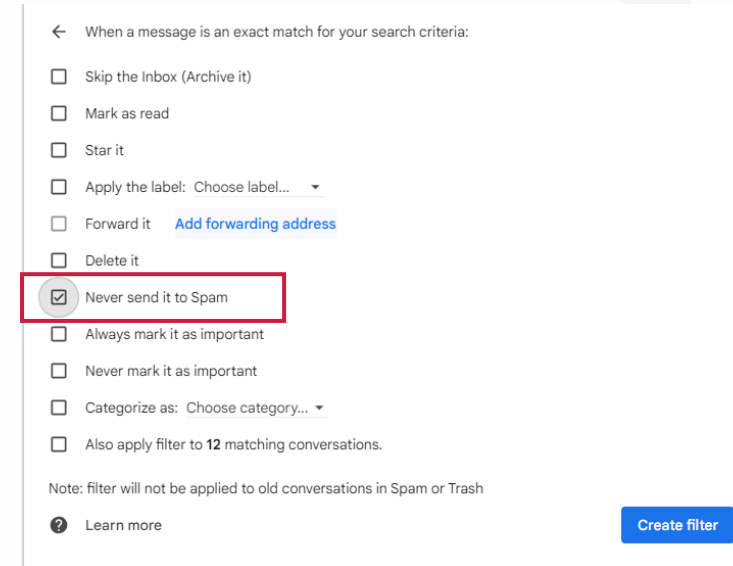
← When a message is an exact match for your search criteria:

☐ Skip the Inbox (Archive it)

☐ Mark as read

☐ Star it

☐ Apply the label: Choose label... ▾

☐ Forward it Add forwarding address

☐ Delete it

☑ Never send it to Spam

☐ Always mark it as important

☐ Never mark it as important

☐ Categorize as: Choose category... ▾

☐ Also apply filter to 12 matching conversations.

Note: filter will not be applied to old conversations in Spam or Trash

Learn more

Create filter